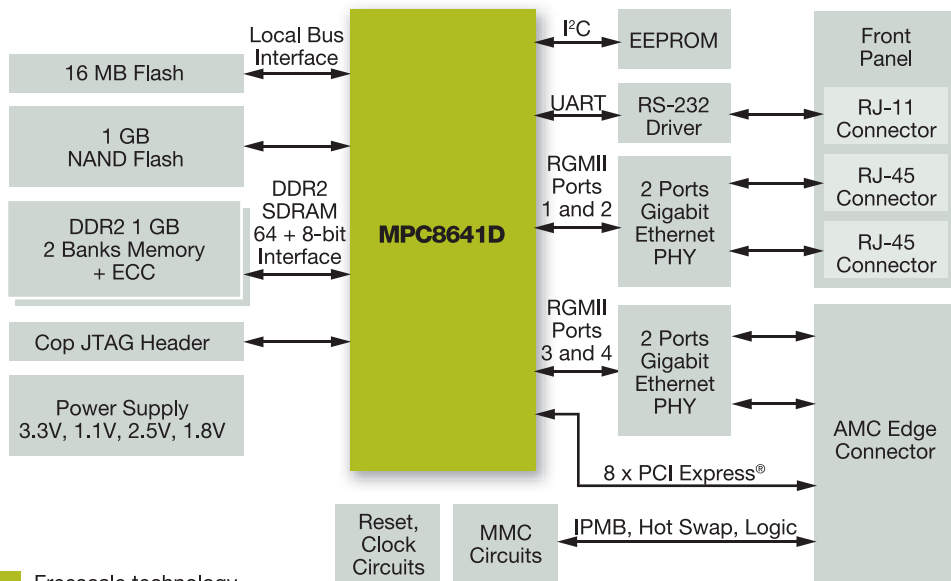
Local Bus Interface

16 MB Flash

1 GB NAND Flash

DDR2 SDRAM 64 + 8-bit Interface

DDR2 1 GB 2 Banks Memory + ECC

Cop JTAG Header

Power Supply 3.3V, 1.1V, 2.5V, 1.8V

MPC8641D

I$^2$C

EEPROM

UART

RS-232 Driver

RGMII Ports 1 and 2

2 Ports Gigabit Ethernet PHY

RGMII Ports 3 and 4

2 Ports Gigabit Ethernet PHY

Front Panel

RJ-11 Connector

RJ-45 Connector

RJ-45 Connector

AMC Edge Connector

8 x PCI Express®

Reset, Clock Circuits

MMC Circuits

IPMB, Hot Swap, Logic

Freescale technology